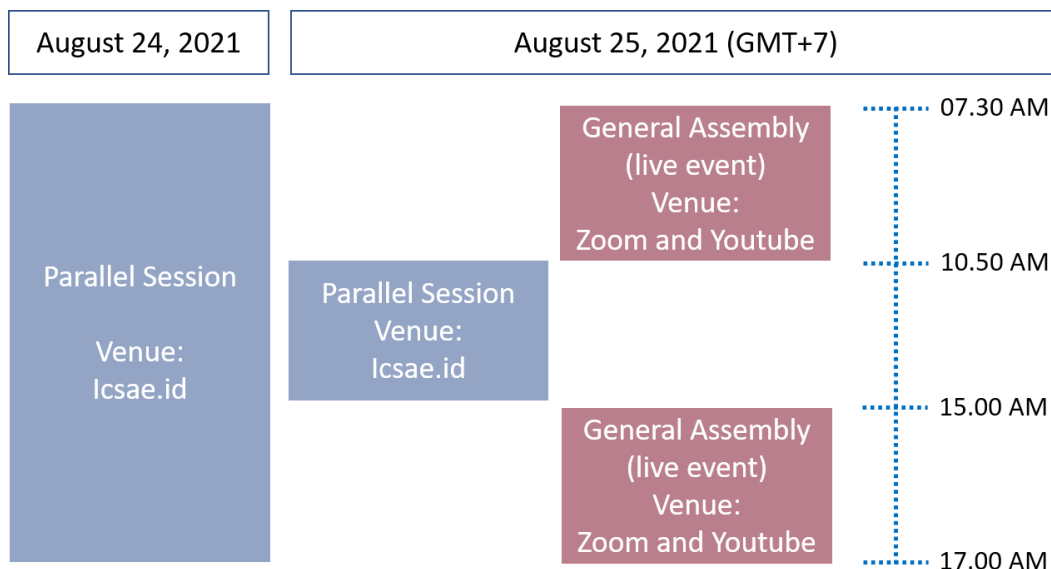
August 24, 2021

August 25, 2021 (GMT+7)

Parallel Session

Venue:
Icsae.id

Parallel Session
Venue:
Icsae.id

General Assembly
(live event)
Venue:
Zoom and Youtube

General Assembly
(live event)
Venue:
Zoom and Youtube

07.30 AM

10.50 AM

15.00 AM

17.00 AM